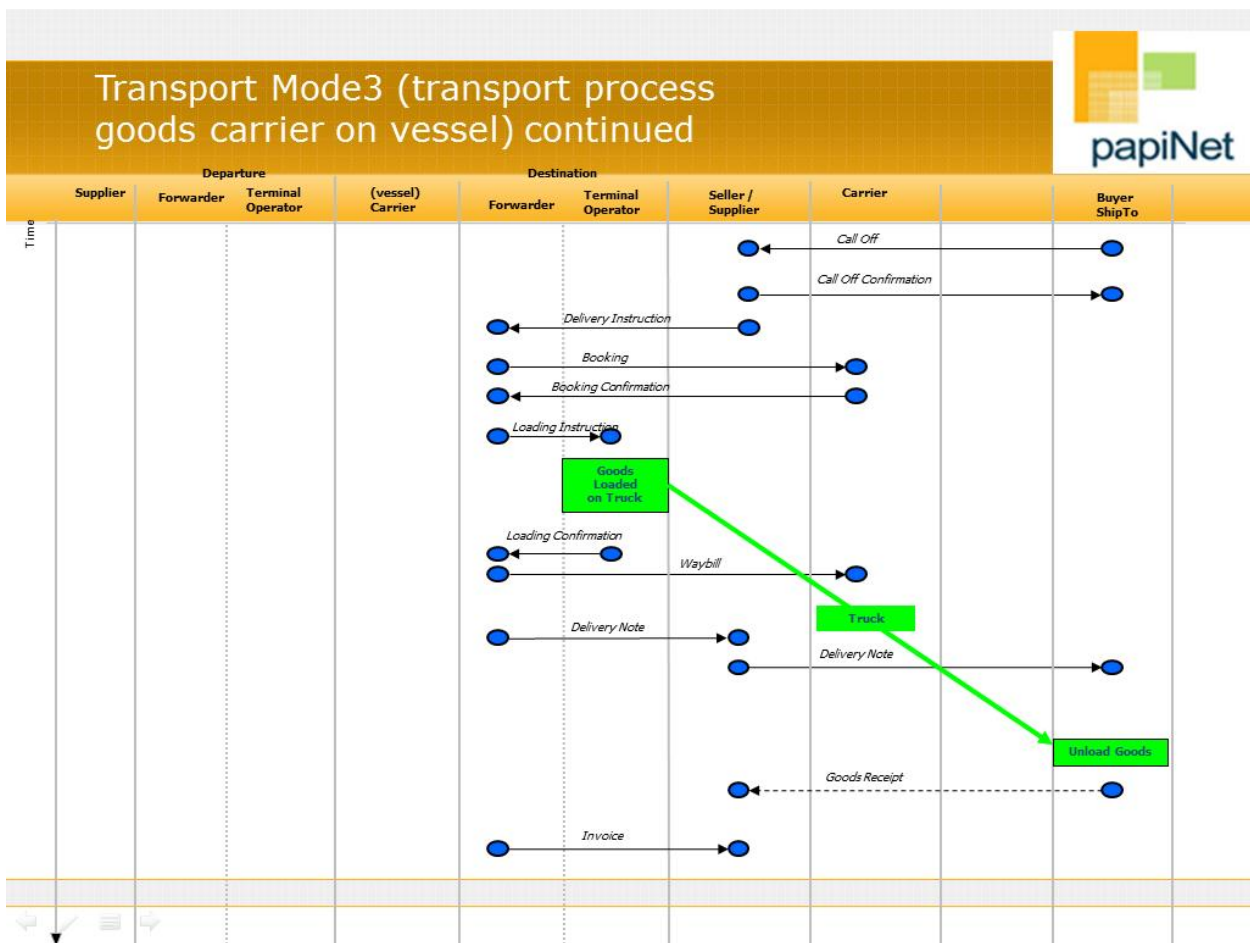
Transport Mode3 (transport process goods carrier on vessel) continued

papiNet

Departure

Destination

Supplier

Forwarder

Terminal Operator

(vessel) Carrier

Forwarder

Terminal Operator

Seller / Supplier

Carrier

Buyer ShipTo

Time

Call Off

Call Off Confirmation

Delivery Instruction

Booking

Booking Confirmation

Loading Instruction

Goods Loaded on Truck

Loading Confirmation

Waybill

Truck

Delivery Note

Delivery Note

Unload Goods

Goods Receipt

Invoice